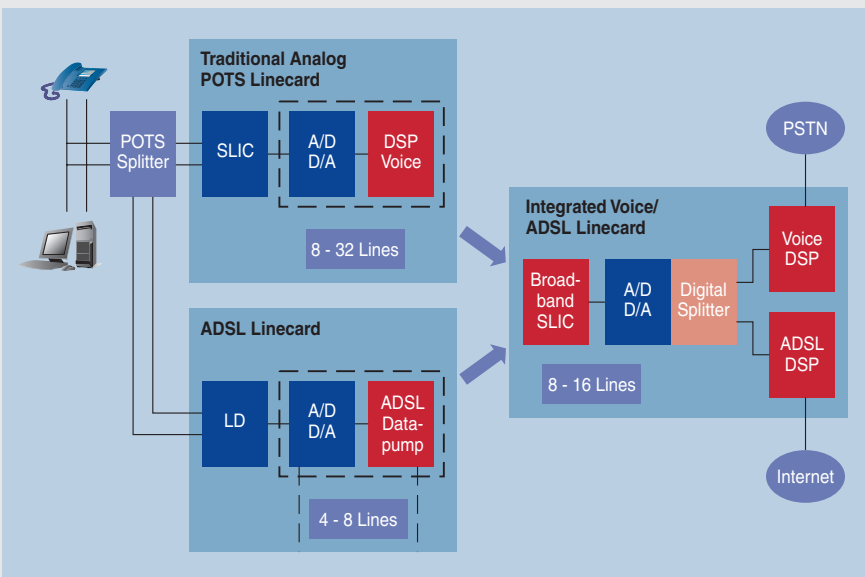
Traditional Analog POTS Linecard

POTS Splitter

SLIC

A/D D/A

DSP Voice

8 - 32 Lines

ADSL Linecard

LD

A/D D/A

ADSL Datapump

4 - 8 Lines

Integrated Voice/ ADSL Linecard

Broadband SLIC

A/D D/A

Digital Splitter

8 - 16 Lines

PSTN

Voice DSP

ADSL DSP

Internet